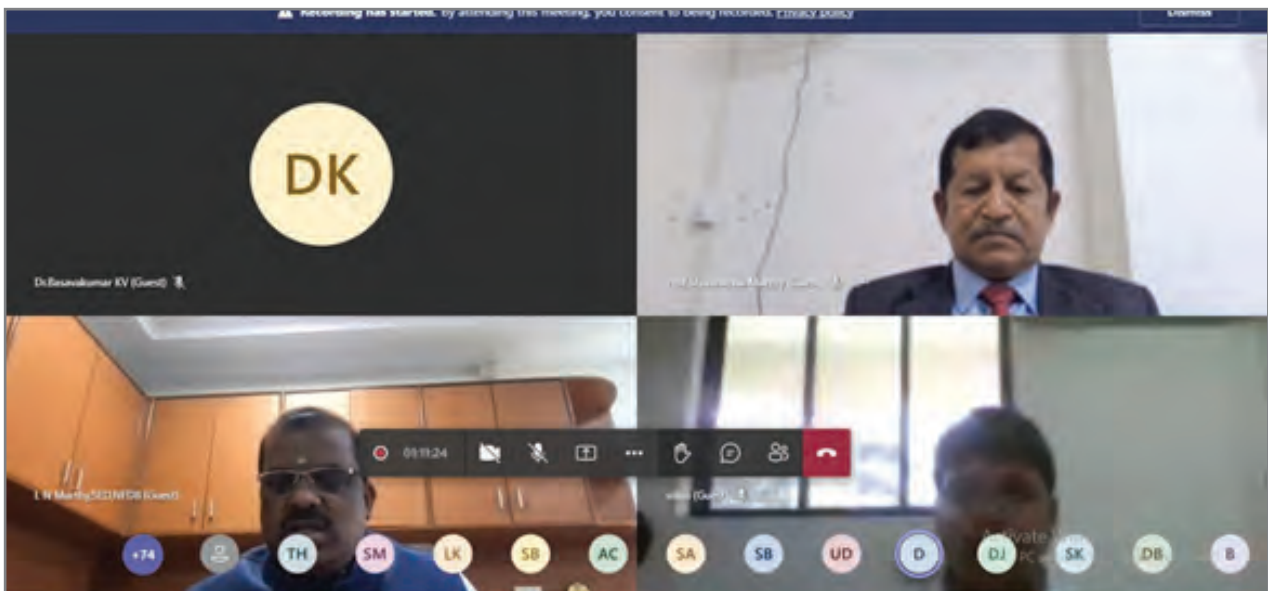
Recording has started. By attending this meeting, you consent to being recorded. Privacy policy

Dismiss

DK

Dr.Basavakumar KV (Guest)

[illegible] (Guest)

L N Murthy,SEO,NFDB (Guest)

01:11:24

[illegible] (Guest)

Activate Windows

+74

TH

SM

LK

SB

AC

SA

SB

UD

D

DJ

SK

DB

B